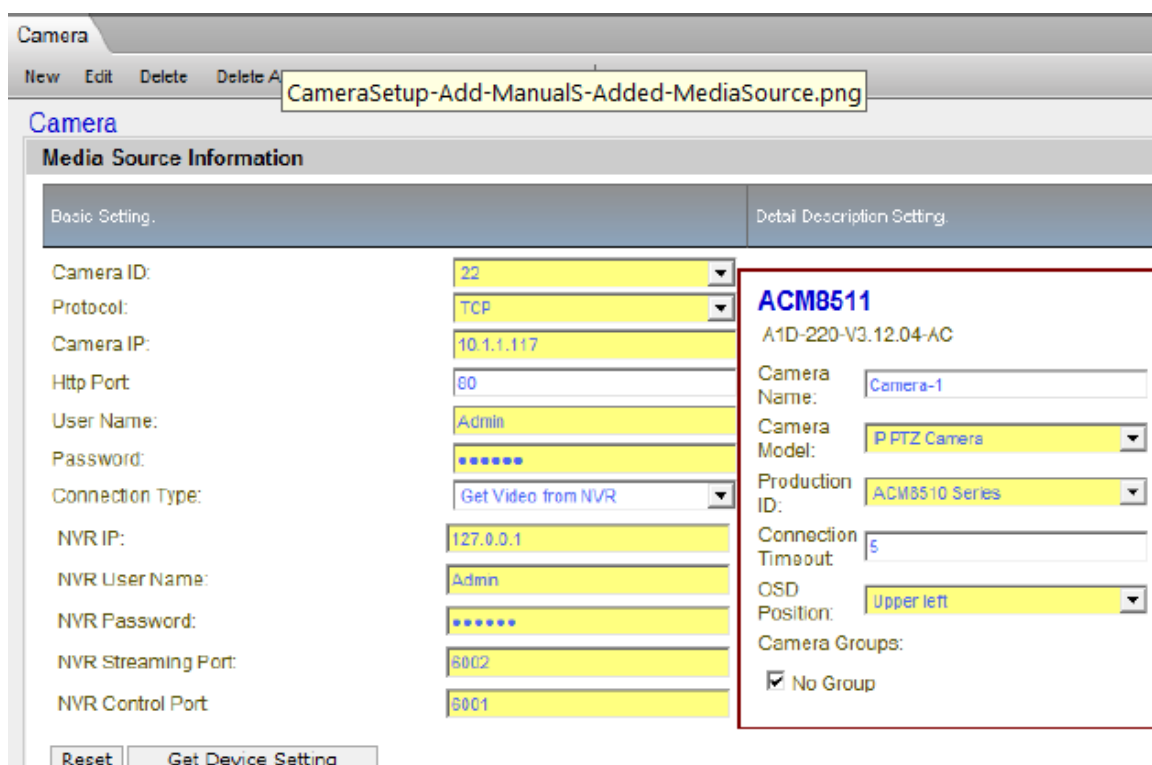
Camera

New Edit Delete Delete A

CameraSetup-Add-ManualS-Added-MediaSource.png

Camera

Media Source Information

Basic Setting.

Detail Description Setting.

Camera ID: 22
Protocol: TCP
Camera IP: 10.1.1.117
Http Port 80
User Name: Admin
Password: ••••••
Connection Type: Get Video from NVR
NVR IP: 127.0.0.1
NVR User Name: Admin
NVR Password: ••••••
NVR Streaming Port: 6002
NVR Control Port 6001

ACM8511
A1D-220-V3.12.04-AC
Camera Name: Camera-1
Camera Model: P PTZ Camera
Production ID: ACM8510 Series
Connection Timeout 5
OSD Position: Upper left
Camera Groups:
No Group

Reset Get Device Setting